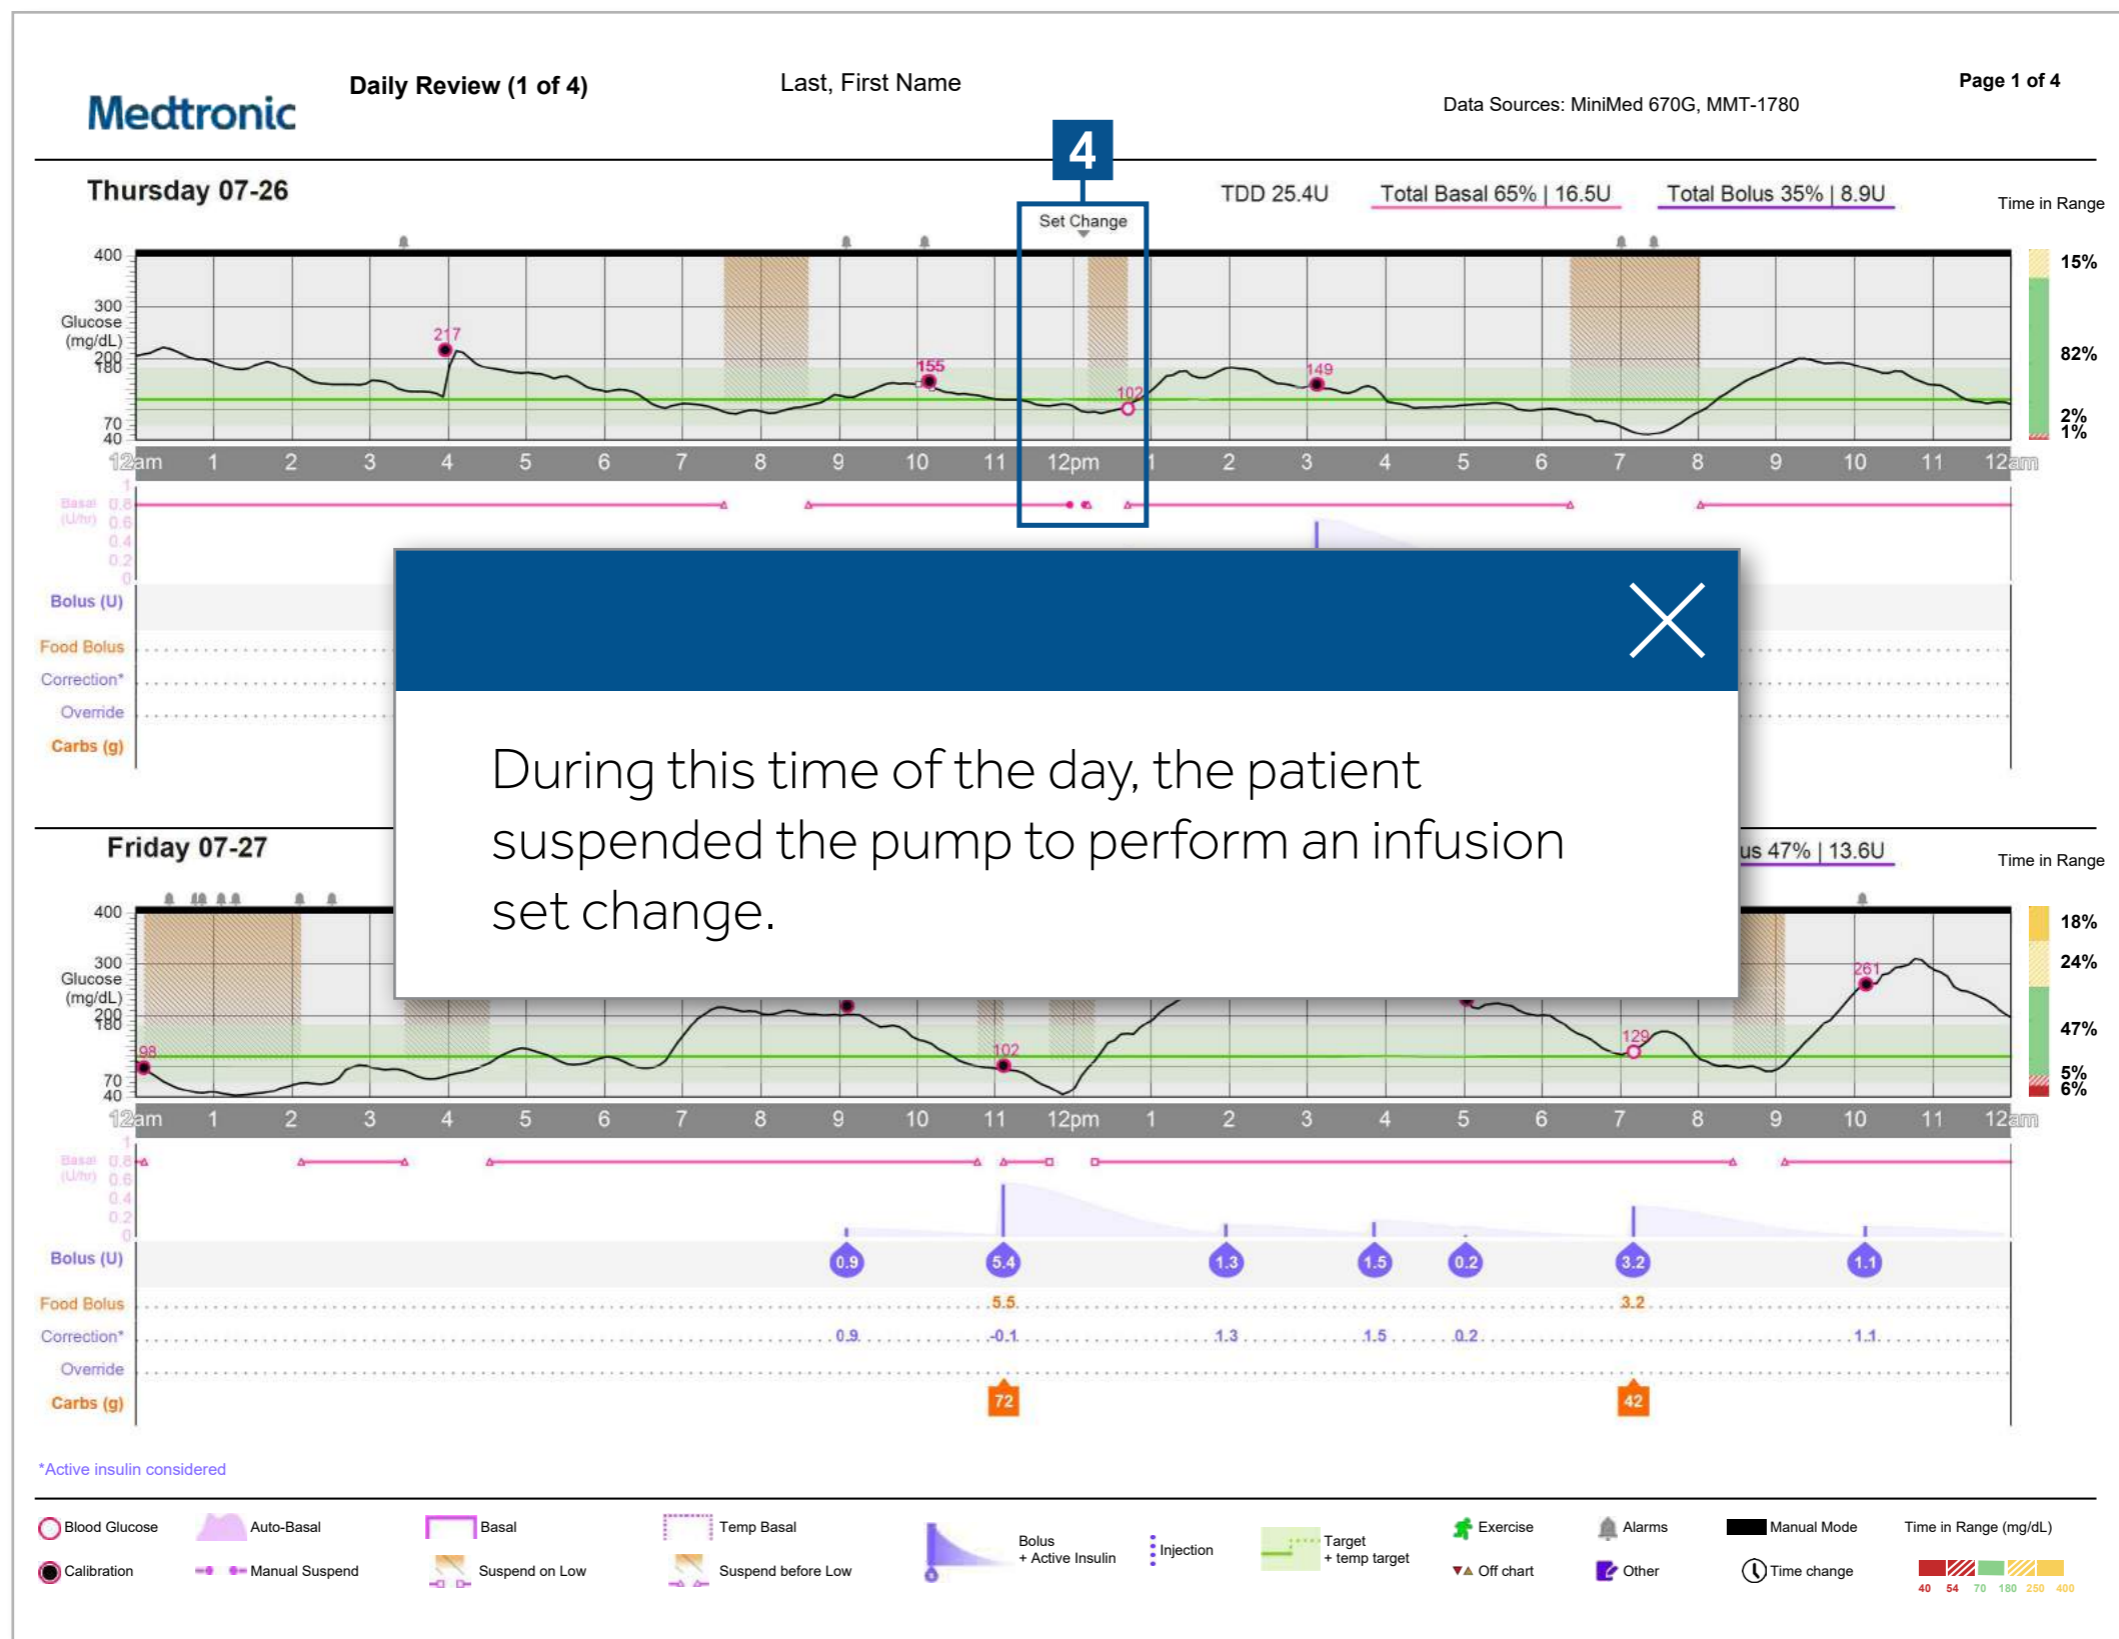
Medtronic

Daily Review (1 of 4)

Last, First Name

Page 1 of 4

Data Sources: MiniMed 670G, MMT-1780

4

Thursday 07-26

Set Change

TDD 25.4U

Total Basal 65% | 16.5U

Total Bolus 35% | 8.9U

Time in Range

400
300
Glucose
(mg/dL)
200
180
70
40

217
155
102
149

15%
82%
2%
1%

12am 1 2 3 4 5 6 7 8 9 10 11 12pm 1 2 3 4 5 6 7 8 9 10 11 12am

Basal (U/hr) 1 0.8 0.6 0.4 0.2 0

Bolus (U)

Food Bolus

Correction*

Override

Carbs (g)

During this time of the day, the patient suspended the pump to perform an infusion set change.

Friday 07-27

us 47% | 13.6U

Time in Range

400
300
Glucose
(mg/dL)
200
180
70
40

98
102
129
261

18%
24%
47%
5%
6%

12am 1 2 3 4 5 6 7 8 9 10 11 12pm 1 2 3 4 5 6 7 8 9 10 11 12am

Basal (U/hr) 1 0.8 0.6 0.4 0.2 0

Bolus (U) 0.9 5.4 1.3 1.5 0.2 3.2 1.1

Food Bolus 5.5 3.2

Correction* 0.9 -0.1 1.3 1.5 0.2 1.1

Override

Carbs (g) 72 42

*Active insulin considered

Blood Glucose
Calibration
Auto-Basal
Manual Suspend
Basal
Suspend on Low
Temp Basal
Suspend before Low
Bolus + Active Insulin
Injection
Target + temp target
Exercise
Off chart
Alarms
Other
Manual Mode
Time change
Time in Range (mg/dL)
40 54 70 180 250 400